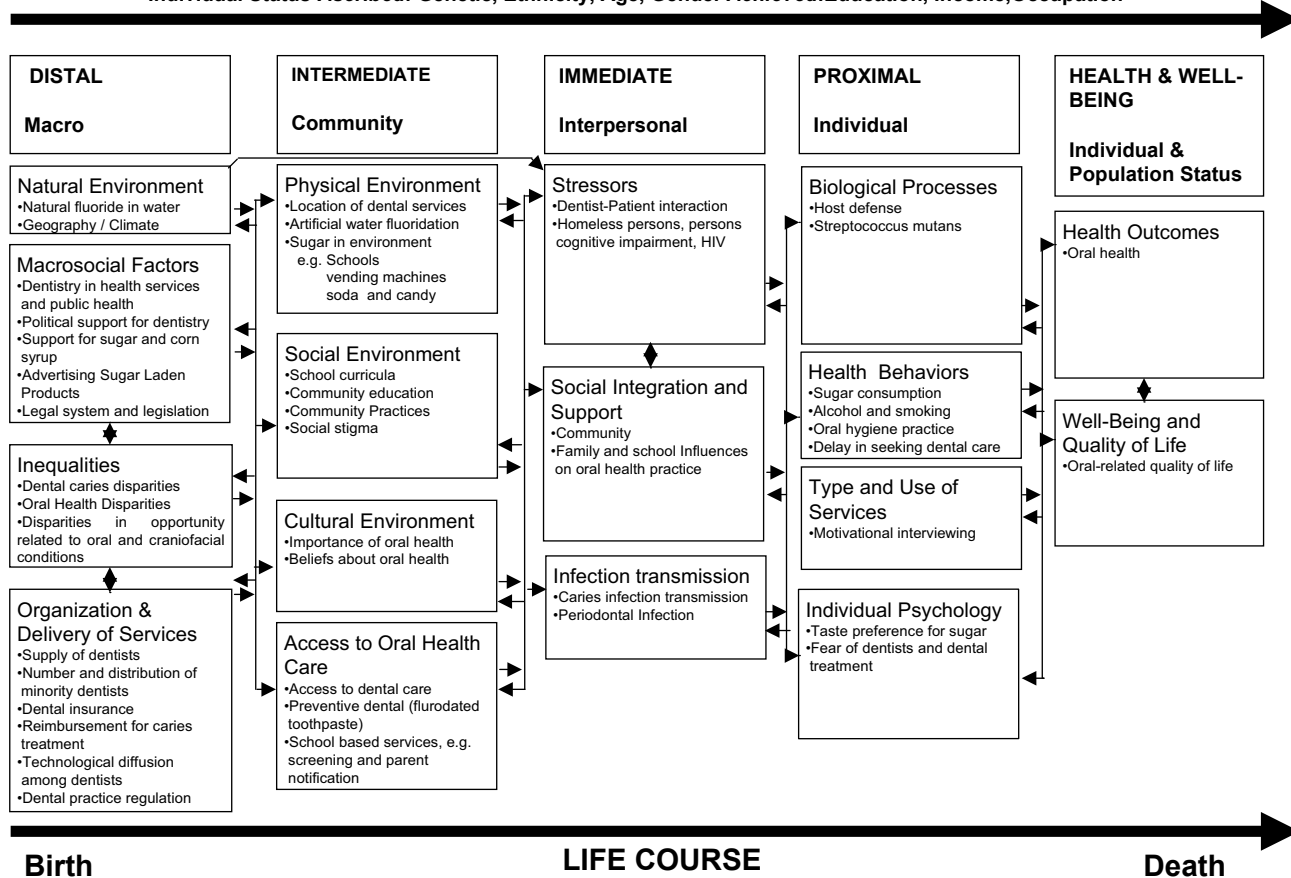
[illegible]

DISTAL

Macro

INTERMEDIATE

Community

IMMEDIATE

Interpersonal

PROXIMAL

Individual

HEALTH & WELL-BEING

Individual & Population Status

Natural Environment
•Natural fluoride in water
•Geography / Climate

Macrosocial Factors
•Dentistry in health services and public health
•Political support for dentistry
•Support for sugar and corn syrup
•Advertising Sugar Laden Products
•Legal system and legislation

Inequalities
•Dental caries disparities
•Oral Health Disparities
•Disparities in opportunity related to oral and craniofacial conditions

Organization & Delivery of Services
•Supply of dentists
•Number and distribution of minority dentists
•Dental insurance
•Reimbursement for caries treatment
•Technological diffusion among dentists
•Dental practice regulation

Physical Environment
•Location of dental services
•Artificial water fluoridation
•Sugar in environment
e.g. Schools
vending machines
soda and candy

Social Environment
•School curricula
•Community education
•Community Practices
•Social stigma

Cultural Environment
•Importance of oral health
•Beliefs about oral health

Access to Oral Health Care
•Access to dental care
•Preventive dental (flurodated toothpaste)
•School based services, e.g. screening and parent notification

Stressors
•Dentist-Patient interaction
•Homeless persons, persons cognitive impairment, HIV

Social Integration and Support
•Community
•Family and school Influences on oral health practice

Infection transmission
•Caries infection transmission
•Periodontal Infection

Biological Processes
•Host defense
•Streptococcus mutans

Health Behaviors
•Sugar consumption
•Alcohol and smoking
•Oral hygiene practice
•Delay in seeking dental care

Type and Use of Services
•Motivational interviewing

Individual Psychology
•Taste preference for sugar
•Fear of dentists and dental treatment

Health Outcomes
•Oral health

Well-Being and Quality of Life
•Oral-related quality of life

Birth

LIFE COURSE

Death